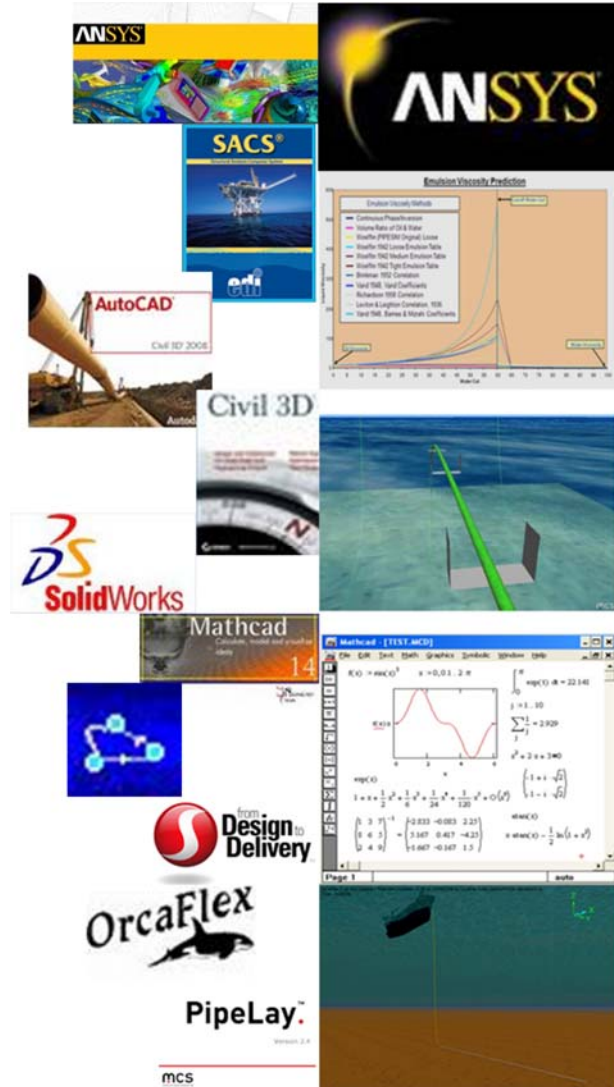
ANSYS

ANSYS

SACS®
Structural Analysis Computer System

edi

Emulsion Viscosity Prediction

Emulsion Viscosity Methods
Continuous Phase/Inversion
Volume Ratio of Oil & Water
Woelflin (PIPESIM) Original, Loose
Woelflin 1942 Loose Emulsion Table
Woelflin 1942 Medium Emulsion Table
Woelflin 1942 Tight Emulsion Table
Brinkman 1952 Correlation
Vand 1948, Vand Coefficients
Richardson 1950 Correlation
Leviton & Leighton Correlation, 1936
Vand 1948, Barnea & Mizrahi Coefficients

Cutoff Water Cut

Water Cut

AutoCAD
Civil 3D 2008

Autod

Civil 3D

SolidWorks

Mathcad
Calculate, model and visualize ideas
14

Mathcad - [TEST.MCD]
File Edit Text Math Graphics Symbolic Window Help

$f(x) := \sin(x)^3$ $x := 0, 0.1 .. 2\cdot\pi$

$\int_0^{\pi} \exp(t)\, dt = 22.141$

$j := 1 .. 10$

$\sum_j \frac{1}{j} = 2.929$

$x^2 + 2\cdot x + 3 = 0$

$\exp(x)$

$1 + x + \frac{1}{2}x^2 + \frac{1}{6}x^3 + \frac{1}{24}x^4 + \frac{1}{120}x^5 + O(x^6)$

$\begin{pmatrix} -1 + i\cdot\sqrt{2} \\ -1 - i\cdot\sqrt{2} \end{pmatrix}$

$\begin{pmatrix} 1 & 3 & 7 \\ 5 & 6 & 3 \\ 2 & 4 & 9 \end{pmatrix}^{-1} = \begin{pmatrix} -2.833 & -0.083 & 2.25 \\ 3.167 & 0.417 & -4.25 \\ -1.667 & -0.167 & 1.5 \end{pmatrix}$

$x\cdot\text{atan}(x) - \frac{1}{2}\ln(1 + x^2)$

Page 1 auto

from Design to Delivery

OrcaFlex

PipeLay.
Version 2.4

mcs